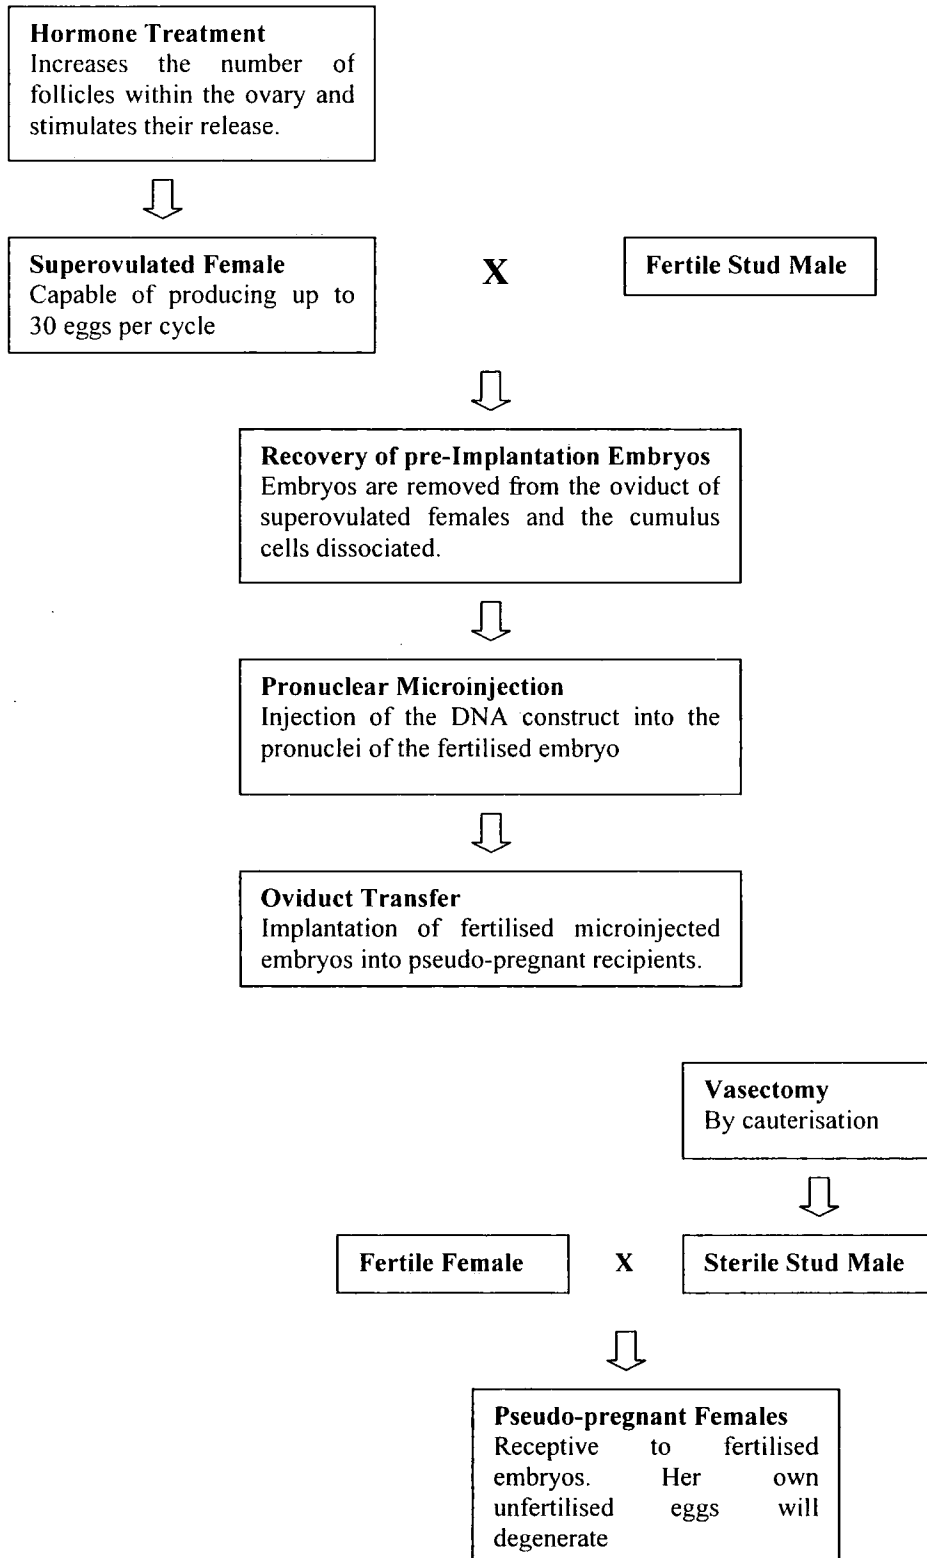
**Hormone Treatment**
Increases the number of follicles within the ovary and stimulates their release.

**Superovulated Female**
Capable of producing up to 30 eggs per cycle

X

**Fertile Stud Male**

**Recovery of pre-Implantation Embryos**
Embryos are removed from the oviduct of superovulated females and the cumulus cells dissociated.

**Pronuclear Microinjection**
Injection of the DNA construct into the pronuclei of the fertilised embryo

**Oviduct Transfer**
Implantation of fertilised microinjected embryos into pseudo-pregnant recipients.

**Vasectomy**
By cauterisation

**Fertile Female**

X

**Sterile Stud Male**

**Pseudo-pregnant Females**
Receptive to fertilised embryos. Her own unfertilised eggs will degenerate